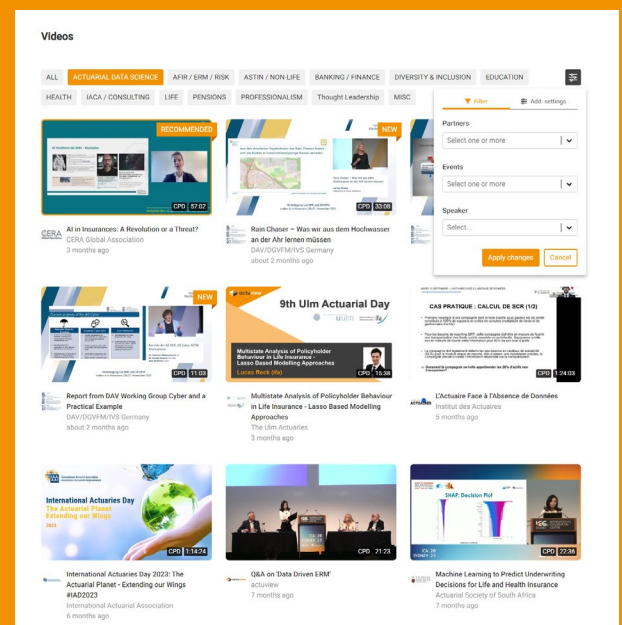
Videos

ALL | ACTUARIAL DATA SCIENCE | AFIR / ERM / RISK | ASTIN / NON-LIFE | BANKING / FINANCE | DIVERSITY & INCLUSION | EDUCATION

HEALTH | IACA / CONSULTING | LIFE | PENSIONS | PROFESSIONALISM | Thought Leadership | MISC

Filter | Add. settings

Partners
Select one or more

Events
Select one or more

Speaker
Select...

Apply changes | Cancel

RECOMMENDED
CPD 57:07
AI in Insurances: A Revolution or a Threat?
CERA Global Association
3 months ago

NEW
CPD 33:08
Rain Chaser – Was wir aus dem Hochwasser an der Ahr lernen müssen
DAV/DGVFM/IVS Germany
about 2 months ago

NEW
CPD 11:03
Report from DAV Working Group Cyber and a Practical Example
DAV/DGVFM/IVS Germany
about 2 months ago

9th Ulm Actuarial Day
Multistate Analysis of Policyholder Behaviour in Life Insurance - Lasso Based Modelling Approaches
Lucas Reck (ifa)
CPD 15:38
Multistate Analysis of Policyholder Behaviour in Life Insurance - Lasso Based Modelling Approaches
The Ulm Actuaries
3 months ago

CAS PRATIQUE : CALCUL DE SCR (1/3)
CPD 1:24:03
L'Actuaire Face à l'Absence de Données
Institut des Actuaires
5 months ago

International Actuaries Day
The Actuarial Planet
Extending our Wings
2023
CPD 1:14:24
International Actuaries Day 2023: The Actuarial Planet - Extending our Wings #IAD2023
International Actuarial Association
6 months ago

CPD 21:23
Q&A on 'Data Driven ERM'
actuview
7 months ago

SHAP: Decision Plot
CPD 22:36
Machine Learning to Predict Underwriting Decisions for Life and Health Insurance
Actuarial Society of South Africa
7 months ago